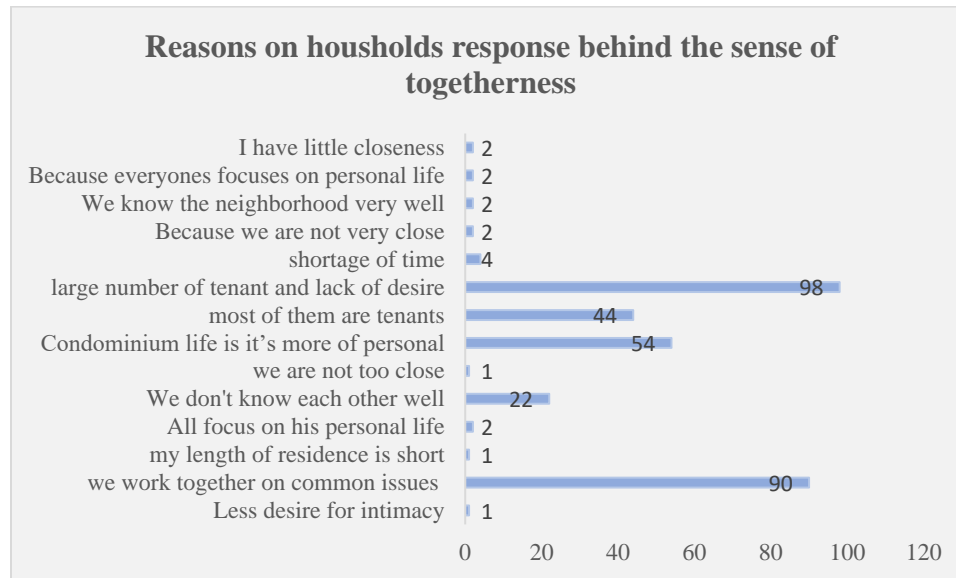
Reasons on housholds response behind the sense of togetherness

| Reason | Value |
|---|---|
| I have little closeness | 2 |
| Because everyones focuses on personal life | 2 |
| We know the neighborhood very well | 2 |
| Because we are not very close | 2 |
| shortage of time | 4 |
| large number of tenant and lack of desire | 98 |
| most of them are tenants | 44 |
| Condominium life is it's more of personal | 54 |
| we are not too close | 1 |
| We don't know each other well | 22 |
| All focus on his personal life | 2 |
| my length of residence is short | 1 |
| we work together on common issues | 90 |
| Less desire for intimacy | 1 |

0 20 40 60 80 100 120